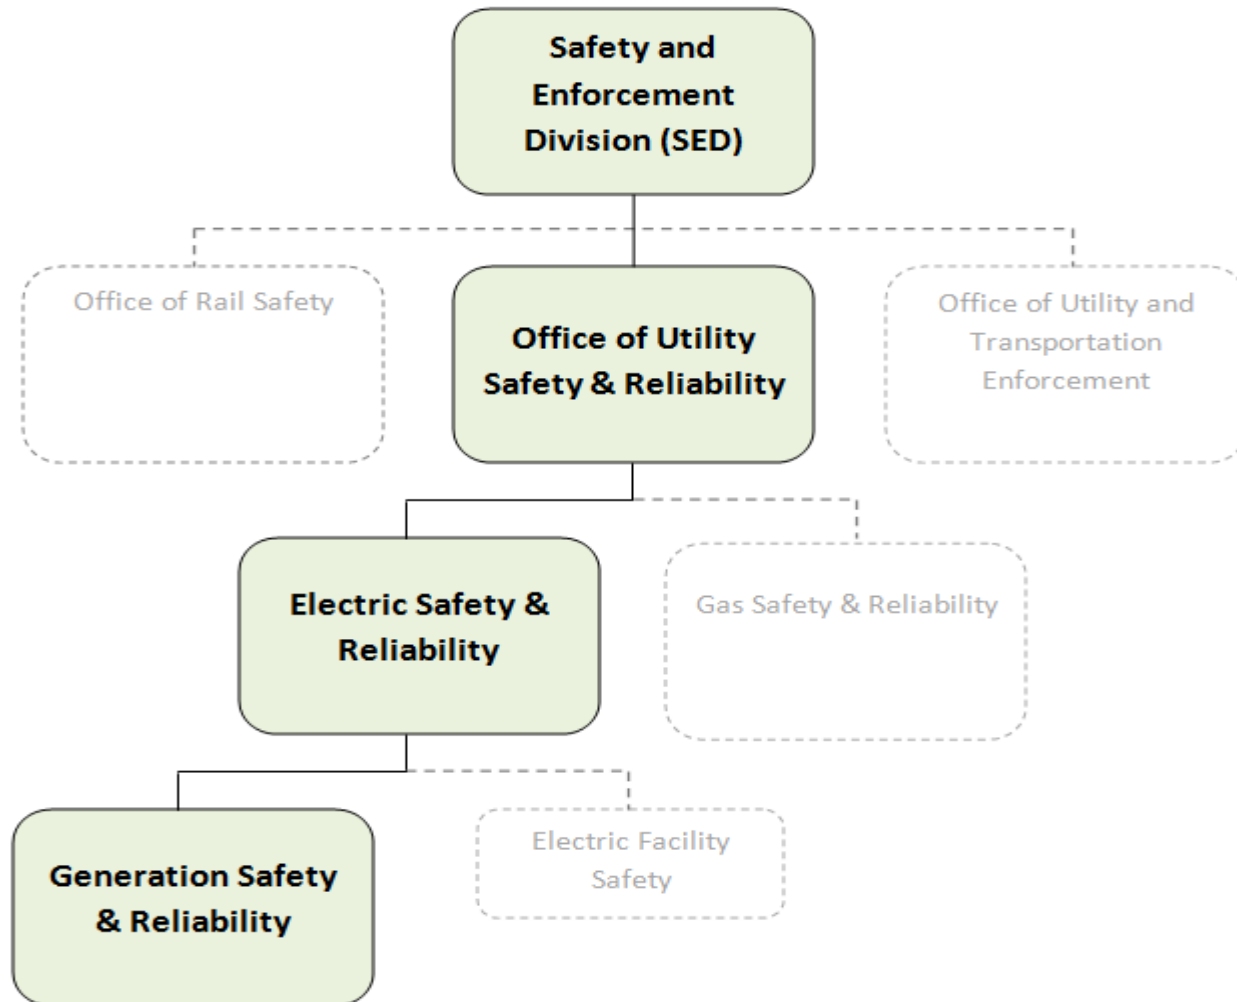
Safety and Enforcement Division (SED)

Office of Rail Safety

Office of Utility Safety & Reliability

Office of Utility and Transportation Enforcement

Electric Safety & Reliability

Gas Safety & Reliability

Generation Safety & Reliability

Electric Facility Safety